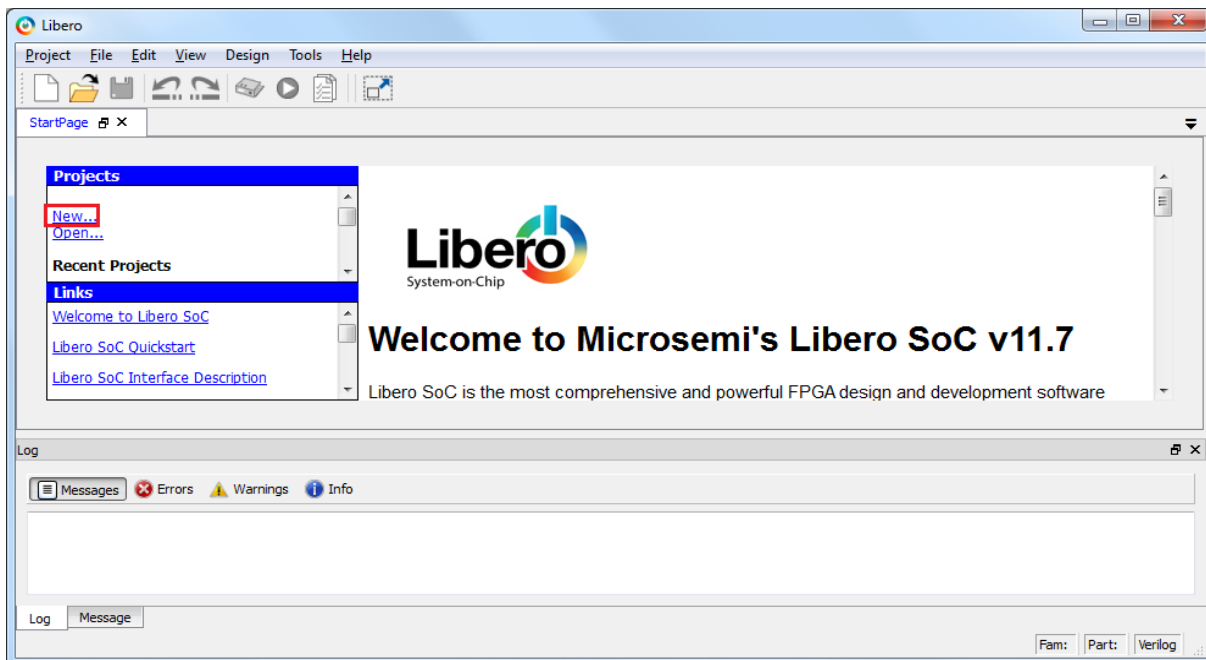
Libero

Project File Edit View Design Tools Help

StartPage

Projects

New...
Open...

Recent Projects

Links

Welcome to Libero SoC
Libero SoC Quickstart
Libero SoC Interface Description

Libero
System-on-Chip

Welcome to Microsemi's Libero SoC v11.7

Libero SoC is the most comprehensive and powerful FPGA design and development software

Log

Messages Errors Warnings Info

Log Message

Fam: Part: Verilog